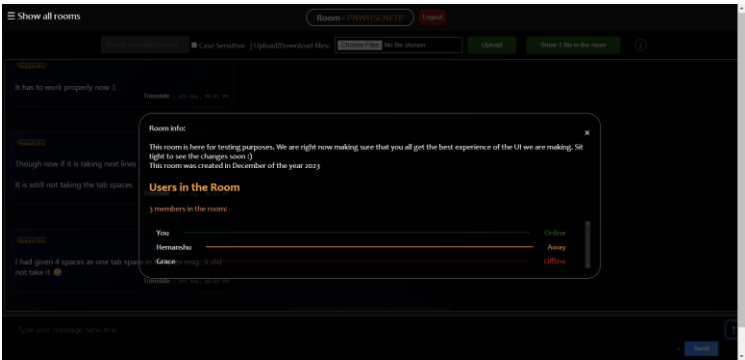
☰ Show all rooms

Room - PNWHSCNCTP Logout

Case Sensitive | Upload/Download files: Choose Files No file chosen Upload Show 1 file in the room

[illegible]

It has to work properly now :)

Translate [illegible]

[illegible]

Though now if it is taking next lines

It is sitill not taking the tab spaces

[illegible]

I had given 4 spaces as one tab space in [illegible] msg. It did not take it

Translate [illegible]

Room info:

×

This room is here for testing purposes. We are right now making sure that you all get the best experience of the UI we are making. Sit tight to see the changes soon :)
This room was created in December of the year 2023

Users in the Room

3 members in the room:

You Online

Hemanshu Away

Grace Offline

Type your message here, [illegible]

Send